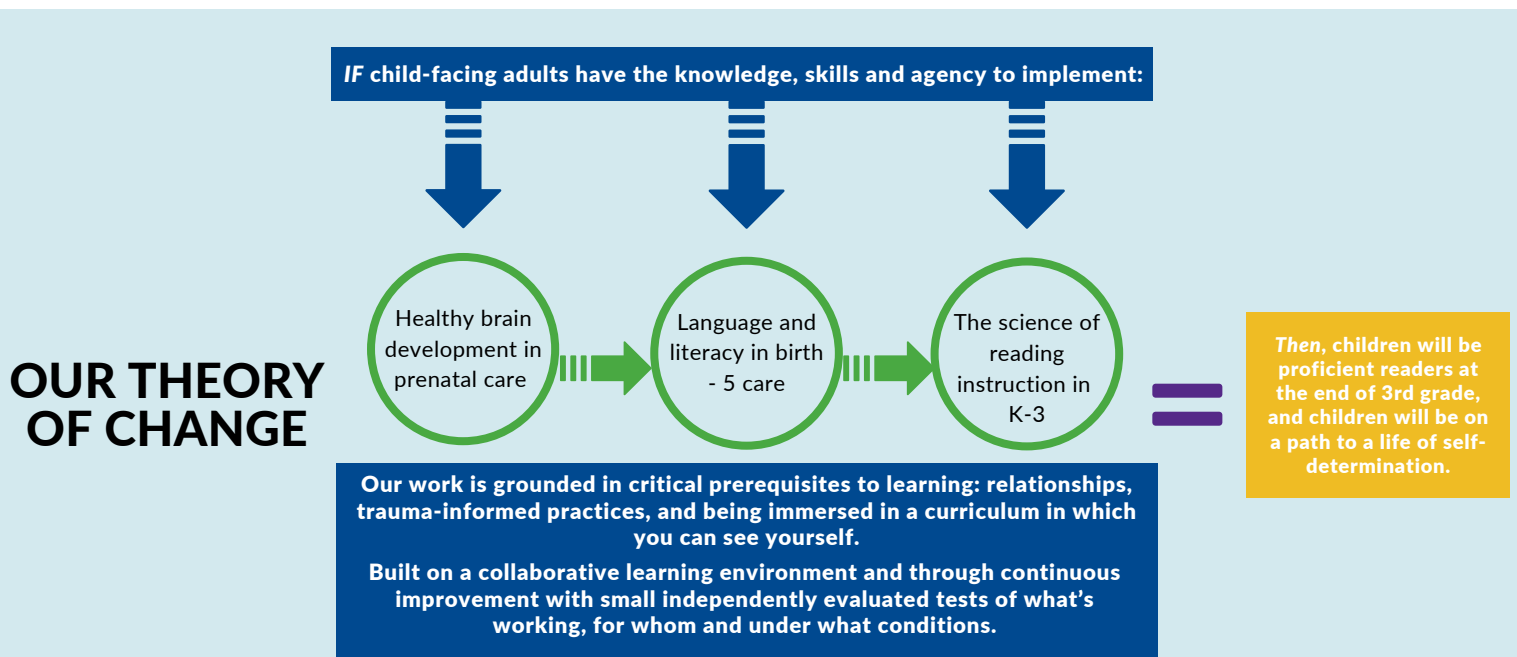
IF child-facing adults have the knowledge, skills and agency to implement:

OUR THEORY OF CHANGE

Healthy brain development in prenatal care

Language and literacy in birth - 5 care

The science of reading instruction in K-3

Then, children will be proficient readers at the end of 3rd grade, and children will be on a path to a life of self-determination.

Our work is grounded in critical prerequisites to learning: relationships, trauma-informed practices, and being immersed in a curriculum in which you can see yourself.

Built on a collaborative learning environment and through continuous improvement with small independently evaluated tests of what's working, for whom and under what conditions.